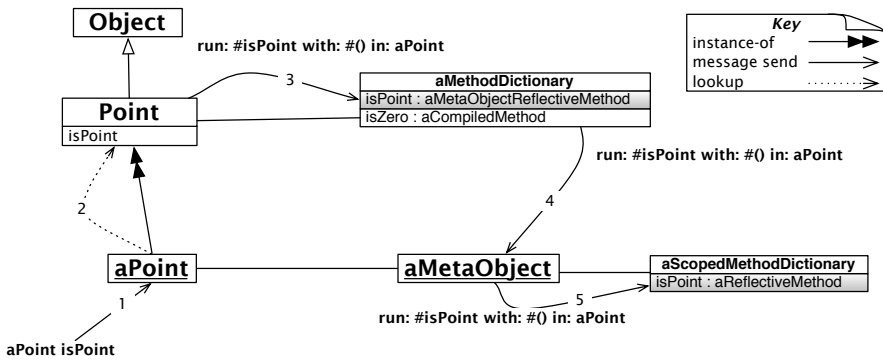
Object

run: #isPoint with: #() in: aPoint

Key
instance-of
message send
lookup

Point
isPoint

3

aMethodDictionary
isPoint : aMetaObjectReflectiveMethod
isZero : aCompiledMethod

run: #isPoint with: #() in: aPoint

2

4

aPoint

aMetaObject

aScopedMethodDictionary
isPoint : aReflectiveMethod

1

5

run: #isPoint with: #() in: aPoint

aPoint isPoint